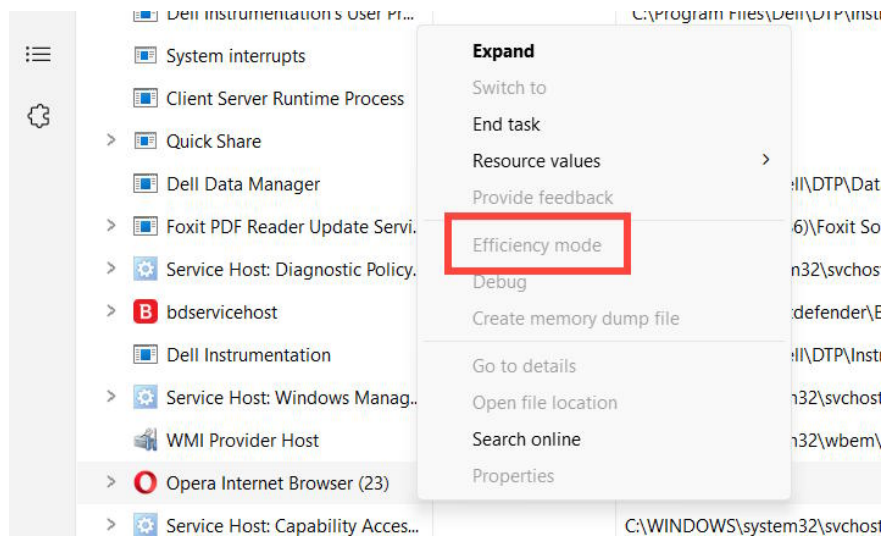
Dell Instrumentation's User Pr...
System interrupts
Client Server Runtime Process
Quick Share
Dell Data Manager
Foxit PDF Reader Update Servi...
Service Host: Diagnostic Policy...
bdservicehost
Dell Instrumentation
Service Host: Windows Manag...
WMI Provider Host
Opera Internet Browser (23)
Service Host: Capability Acces...

C:\Program Files\Dell\DTP\Instr
ell\DTP\Dat
6)\Foxit So
n32\svchost
defender\E
ell\DTP\Instr
n32\svchost
n32\wbem\
C:\WINDOWS\system32\svchost

Expand
Switch to
End task
Resource values
Provide feedback
Efficiency mode
Debug
Create memory dump file
Go to details
Open file location
Search online
Properties